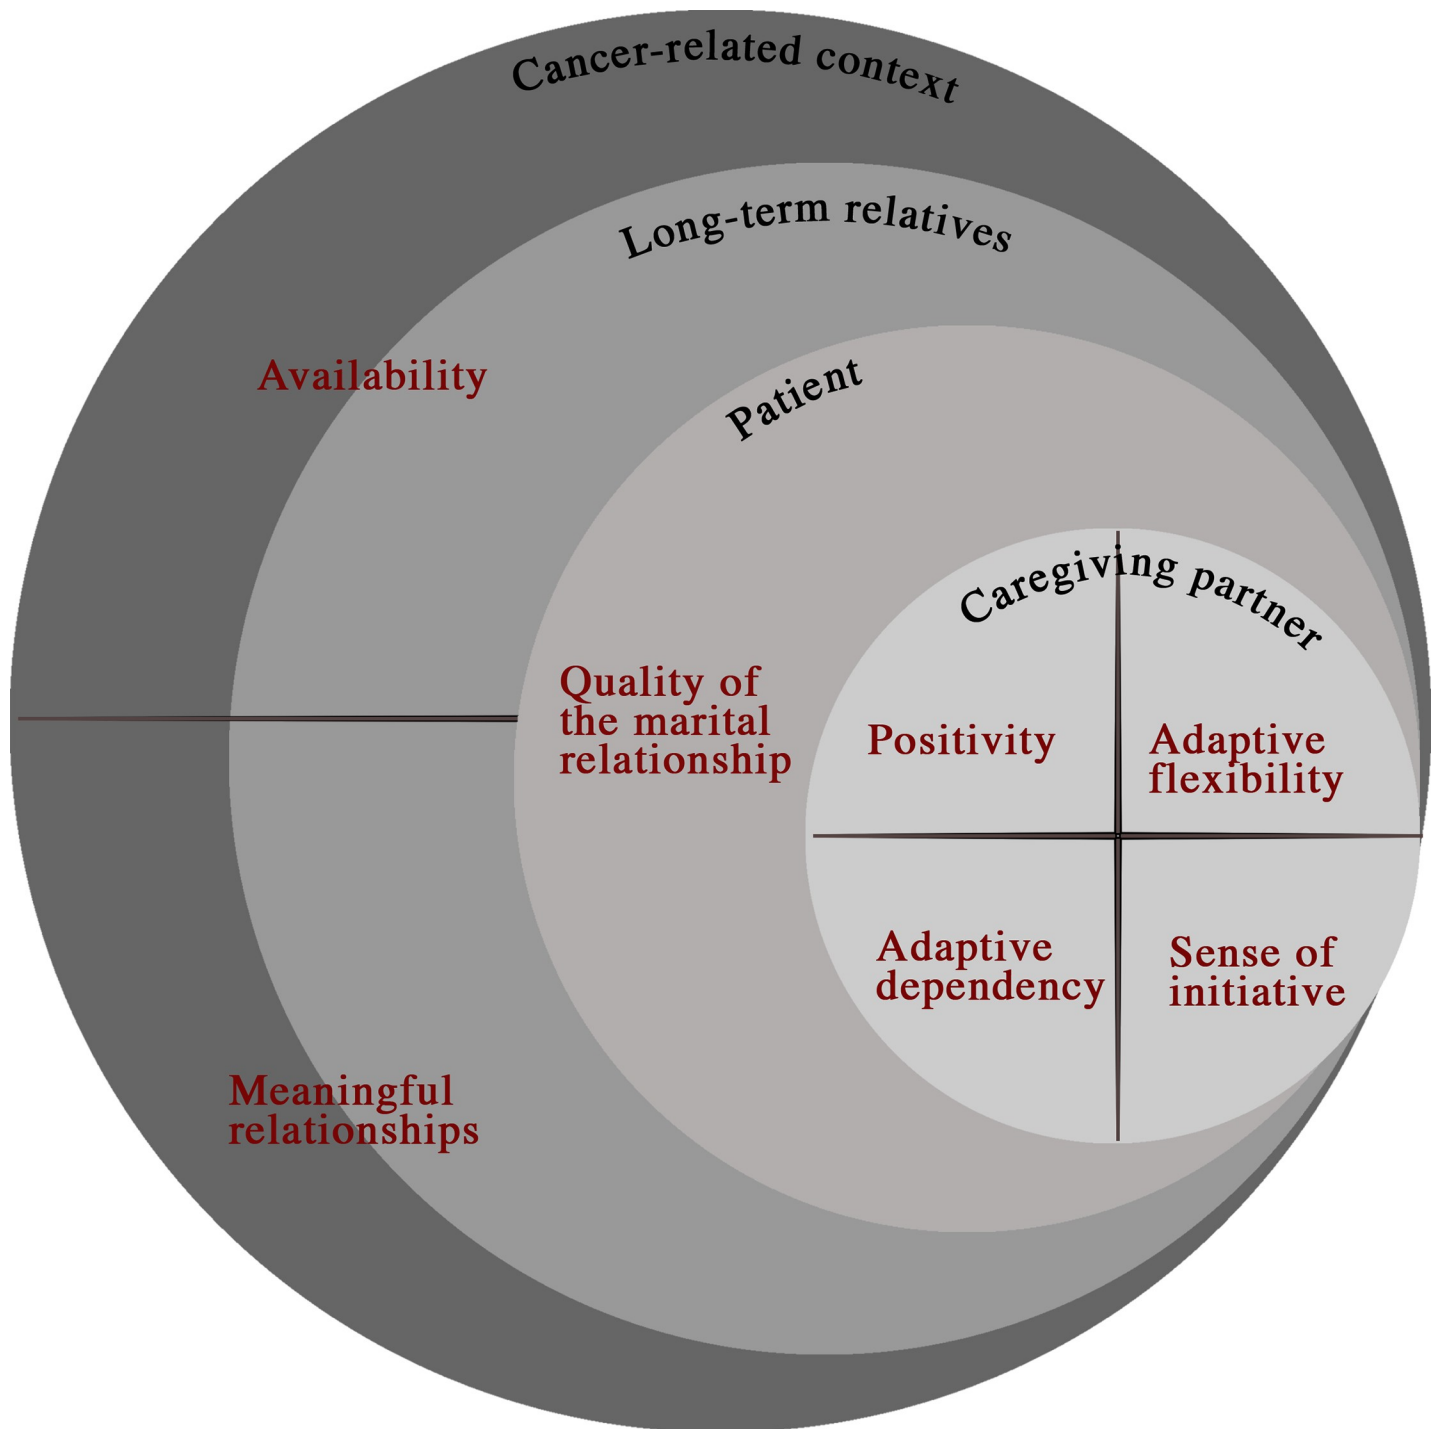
Cancer-related context

Long-term relatives

Availability

Patient

Caregiving partner

Quality of the marital relationship

Positivity

Adaptive flexibility

Adaptive dependency

Sense of initiative

Meaningful relationships